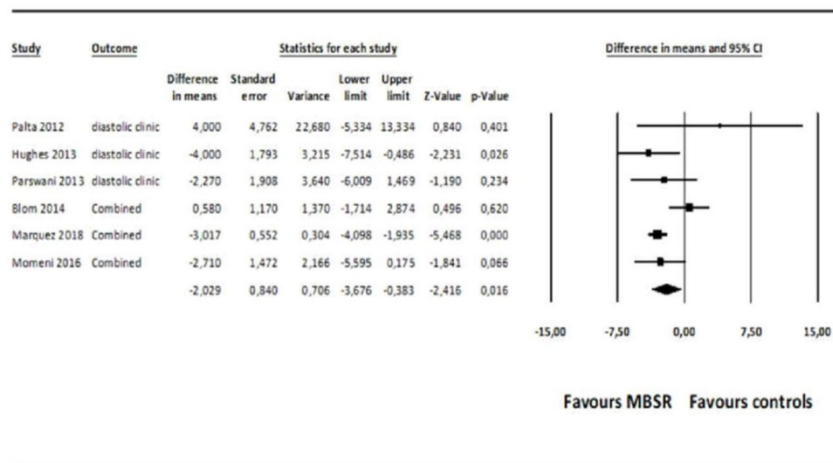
| Study | Outcome | Difference in means | Standard error | Variance | Lower limit | Upper limit | Z-Value | p-Value |
|---|---|---|---|---|---|---|---|---|
| | | Statistics for each study | | | | | | |
| Palta 2012 | diastolic clinic | 4,000 | 4,762 | 22,680 | -5,334 | 13,334 | 0,840 | 0,401 |
| Hughes 2013 | diastolic clinic | -4,000 | 1,793 | 3,215 | -7,514 | -0,486 | -2,231 | 0,026 |
| Parswani 2013 | diastolic clinic | -2,270 | 1,908 | 3,640 | -6,009 | 1,469 | -1,190 | 0,234 |
| Blom 2014 | Combined | 0,580 | 1,170 | 1,370 | -1,714 | 2,874 | 0,496 | 0,620 |
| Marquez 2018 | Combined | -3,017 | 0,552 | 0,304 | -4,098 | -1,935 | -5,468 | 0,000 |
| Momeni 2016 | Combined | -2,710 | 1,472 | 2,166 | -5,595 | 0,175 | -1,841 | 0,066 |
| | | -2,029 | 0,840 | 0,706 | -3,676 | -0,383 | -2,416 | 0,016 |

Difference in means and 95% CI

-15,00 -7,50 0,00 7,50 15,00

Favours MBSR Favours controls